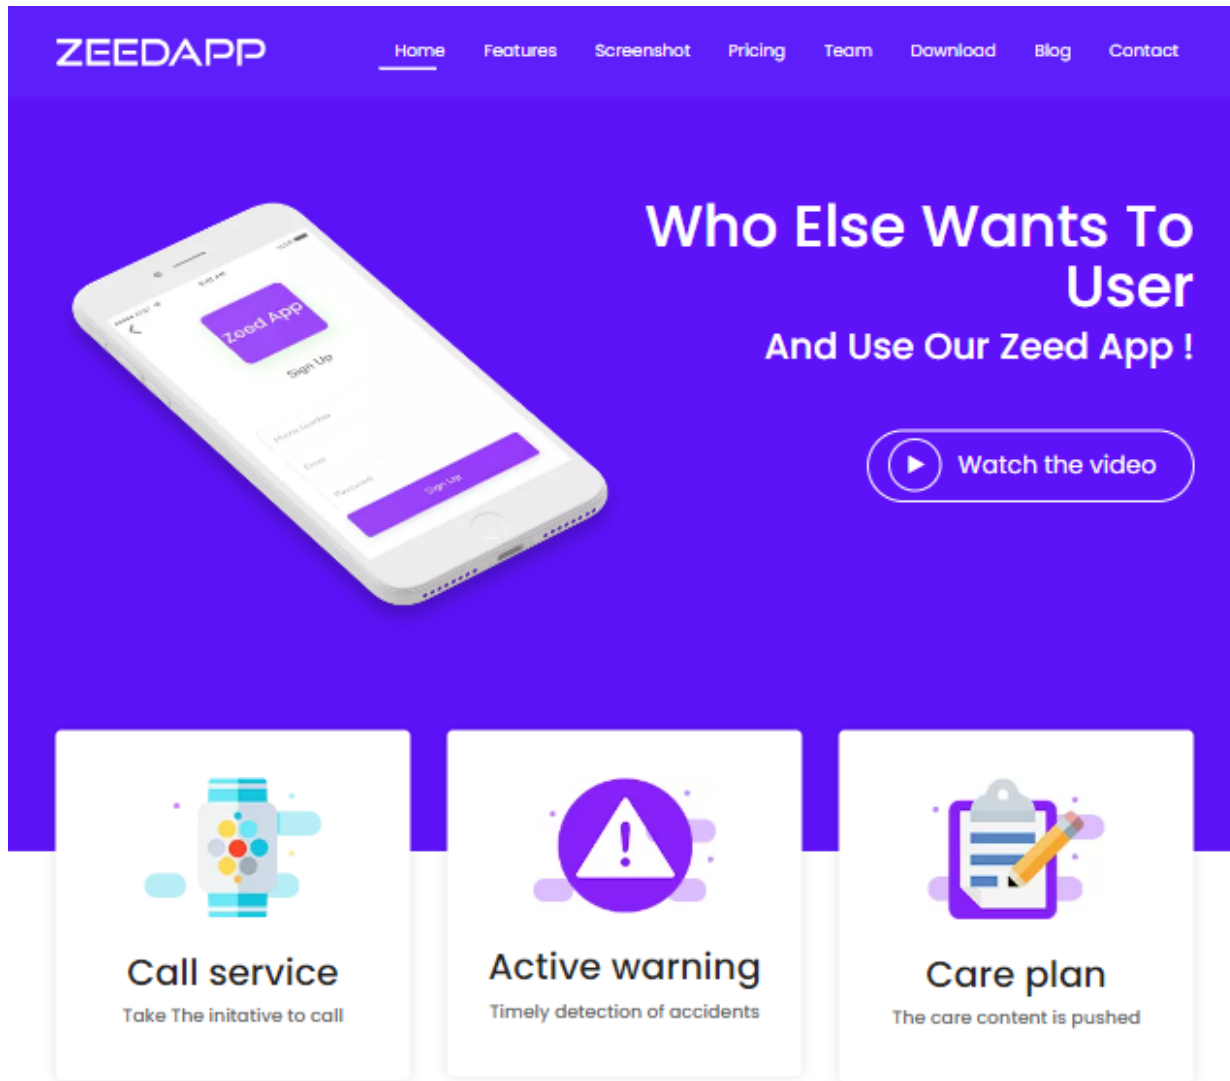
ZEEDAPP

Home Features Screenshot Pricing Team Download Blog Contact

Zeed App
Sign Up
Sign Up

Who Else Wants To User
And Use Our Zeed App !

Watch the video

Call service
Take The initative to call

Active warning
Timely detection of accidents

Care plan
The care content is pushed